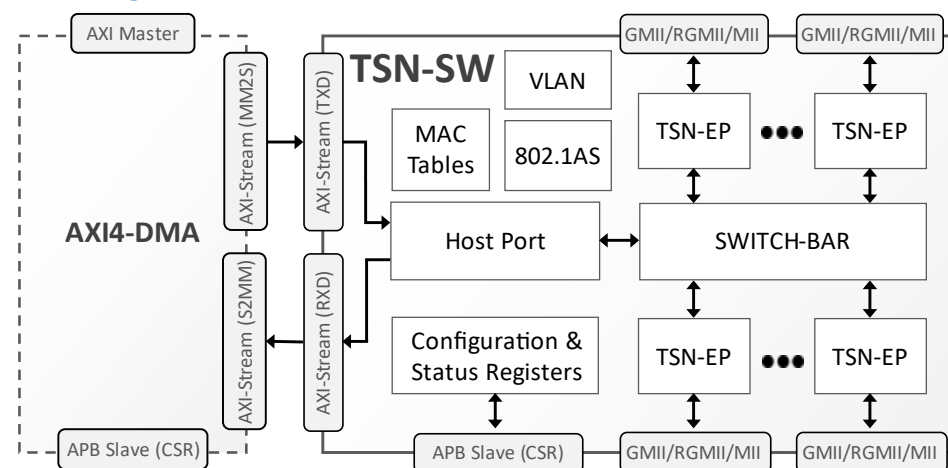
AXI Master

AXI4-DMA

AXI-Stream (MM2S)

AXI-Stream (S2MM)

APB Slave (CSR)

AXI-Stream (TXD)

AXI-Stream (RXD)

TSN-SW

VLAN

MAC Tables

802.1AS

Host Port

Configuration & Status Registers

APB Slave (CSR)

GMII/RGMII/MII

GMII/RGMII/MII

TSN-EP

TSN-EP

SWITCH-BAR

TSN-EP

TSN-EP

GMII/RGMII/MII

GMII/RGMII/MII